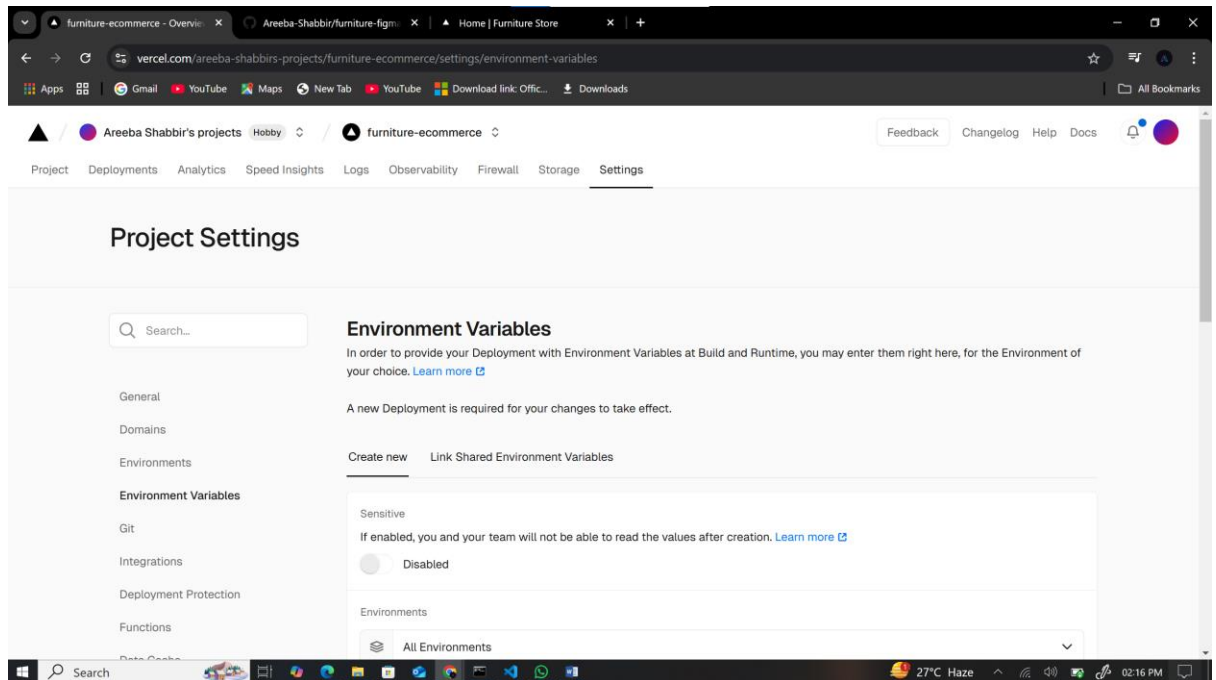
furniture-ecommerce - Overvie ×
Areeba-Shabbir/furniture-figm ×
Home | Furniture Store ×
+

vercel.com/areeba-shabbirs-projects/furniture-ecommerce/settings/environment-variables

Apps
Gmail
YouTube
Maps
New Tab
YouTube
Download link: Offic...
Downloads
All Bookmarks

Areeba Shabbir's projects Hobby
furniture-ecommerce
Feedback
Changelog
Help
Docs

Project
Deployments
Analytics
Speed Insights
Logs
Observability
Firewall
Storage
Settings

Project Settings

Search...

General
Domains
Environments
Environment Variables
Git
Integrations
Deployment Protection
Functions
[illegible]

Environment Variables

In order to provide your Deployment with Environment Variables at Build and Runtime, you may enter them right here, for the Environment of your choice. Learn more

A new Deployment is required for your changes to take effect.

Create new
Link Shared Environment Variables

Sensitive

If enabled, you and your team will not be able to read the values after creation. Learn more

Disabled

Environments

All Environments

Search
27°C Haze
02:16 PM